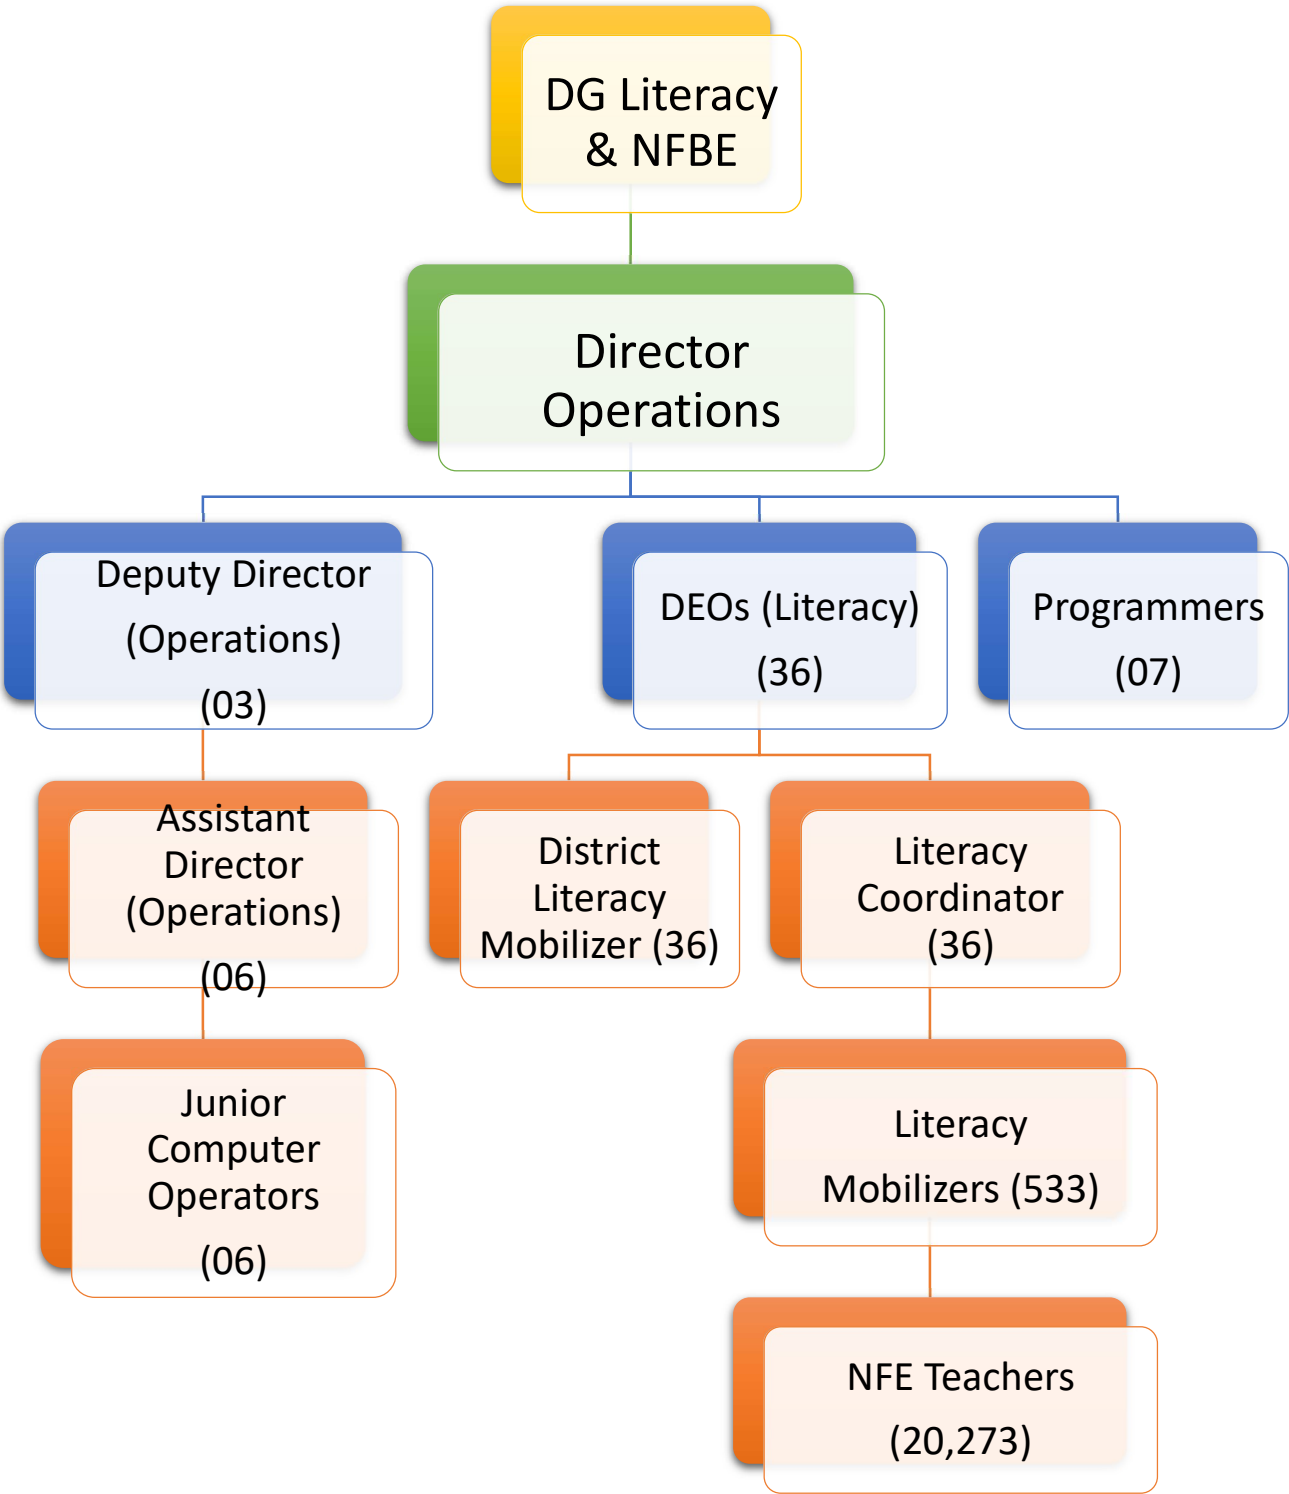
DG Literacy & NFBE

Director Operations

Deputy Director (Operations) (03)

DEOs (Literacy) (36)

Programmers (07)

Assistant Director (Operations) (06)

District Literacy Mobilizer (36)

Literacy Coordinator (36)

Junior Computer Operators (06)

Literacy Mobilizers (533)

NFE Teachers (20,273)